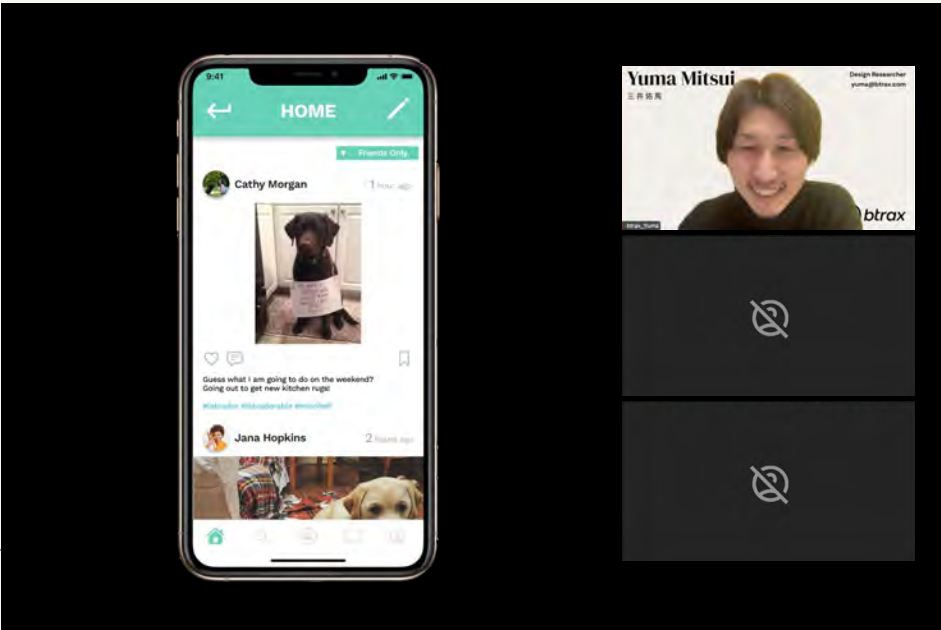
9:41

HOME

Friends Only

Cathy Morgan 1 hour ago

Guess what I am going to do on the weekend? Going out to get new kitchen rugs!

#labrador #labradorable #mischief

Jana Hopkins 2 hours ago

Yuma Mitsui
三井 佑馬

Design Researcher
yuma@btrax.com

btrax_Yuma

btrax